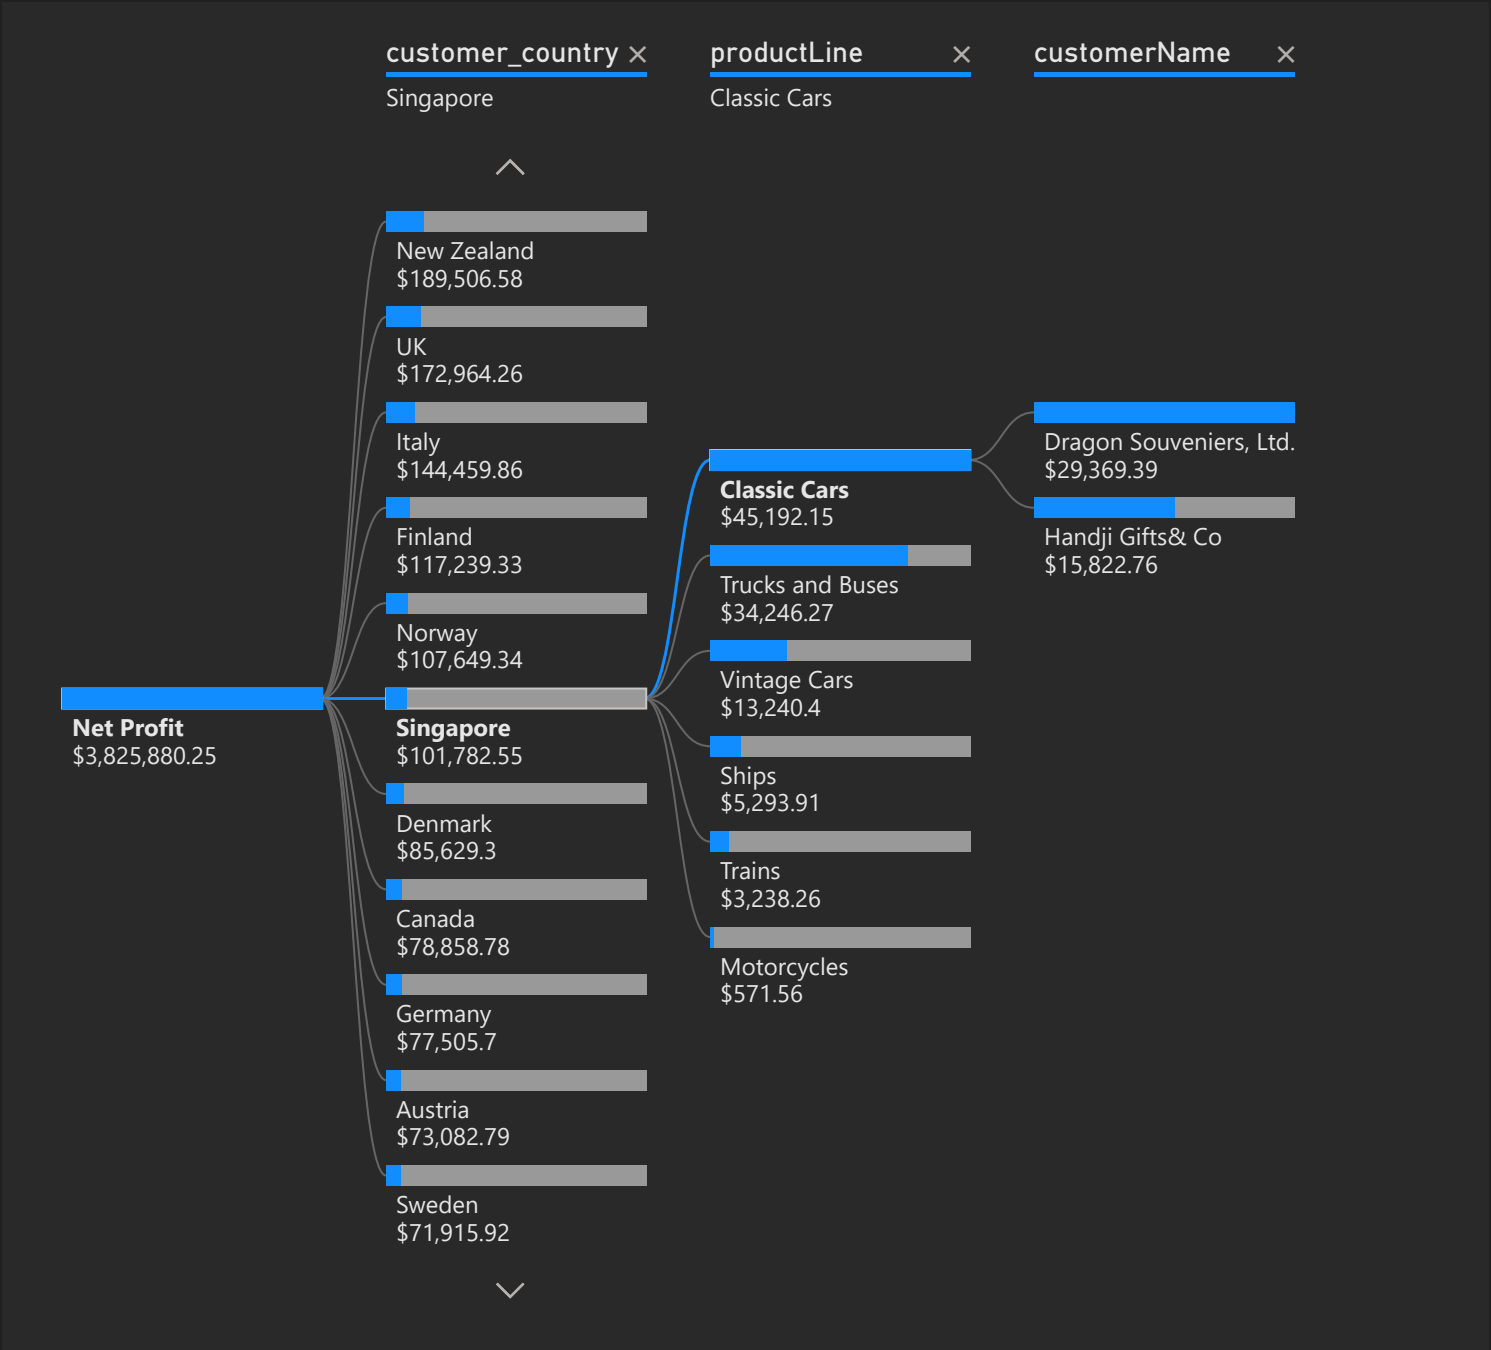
customer_country ×
Singapore

productLine ×
Classic Cars

customerName ×

New Zealand
$189,506.58

UK
$172,964.26

Italy
$144,459.86

Finland
$117,239.33

Norway
$107,649.34

Net Profit
$3,825,880.25

Singapore
$101,782.55

Denmark
$85,629.3

Canada
$78,858.78

Germany
$77,505.7

Austria
$73,082.79

Sweden
$71,915.92

Classic Cars
$45,192.15

Trucks and Buses
$34,246.27

Vintage Cars
$13,240.4

Ships
$5,293.91

Trains
$3,238.26

Motorcycles
$571.56

Dragon Souveniers, Ltd.
$29,369.39

Handji Gifts& Co
$15,822.76